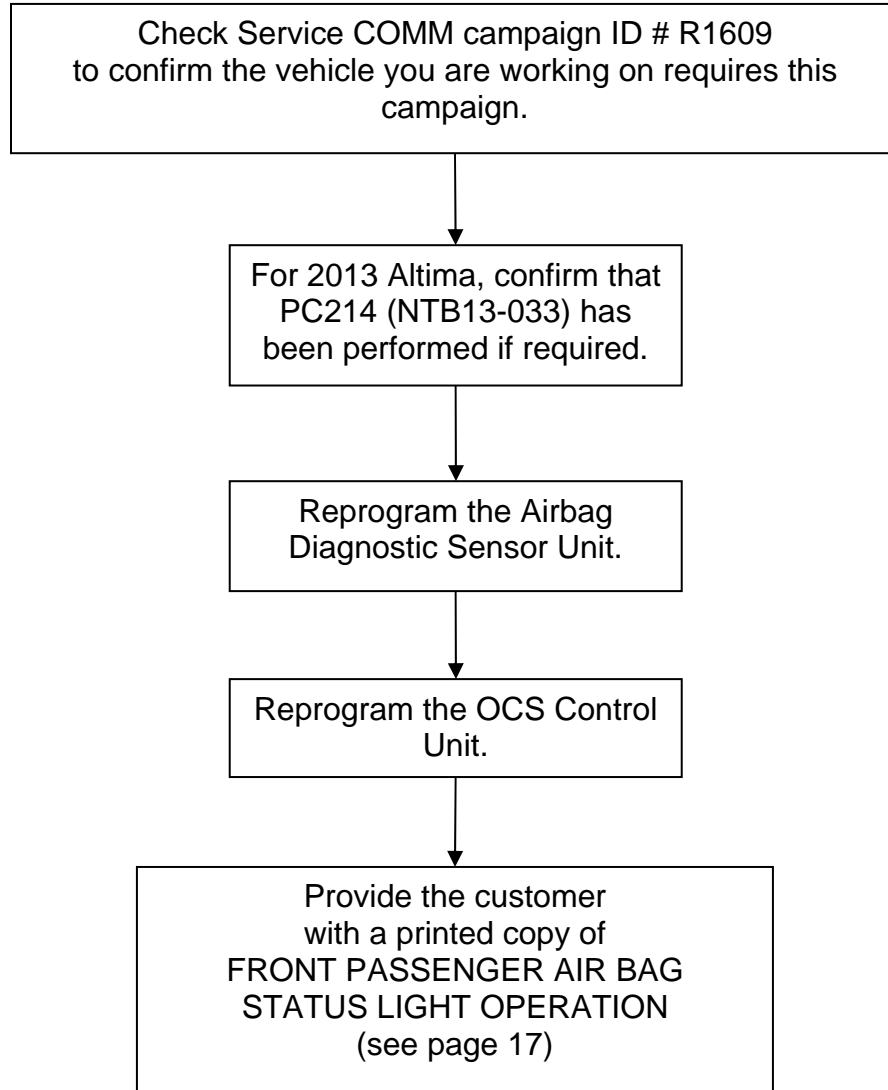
Check Service COMM campaign ID # R1609 to confirm the vehicle you are working on requires this campaign.

For 2013 Altima, confirm that PC214 (NTB13-033) has been performed if required.

Reprogram the Airbag Diagnostic Sensor Unit.

Reprogram the OCS Control Unit.

Provide the customer with a printed copy of FRONT PASSENGER AIR BAG STATUS LIGHT OPERATION (see page 17)